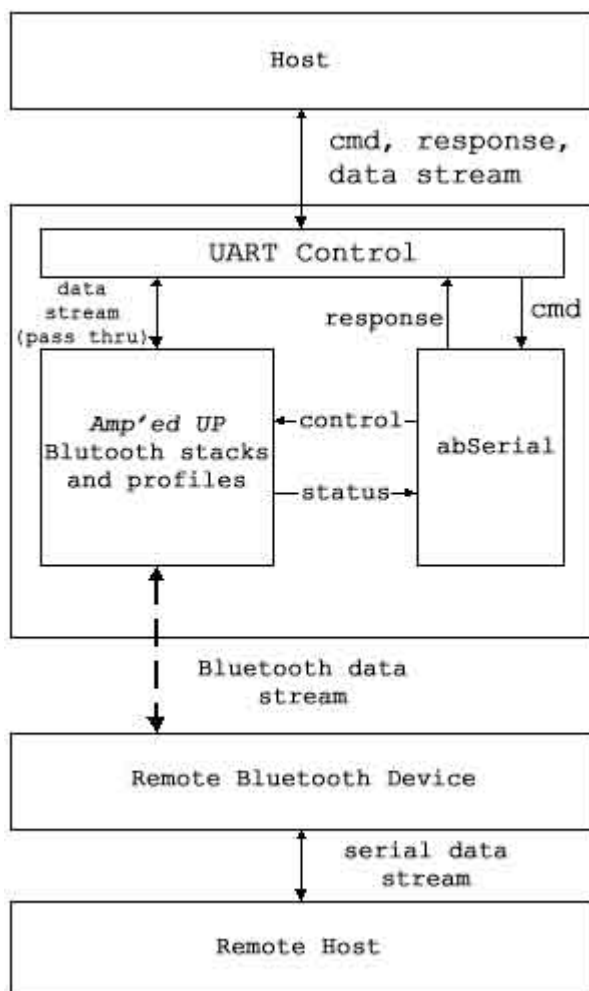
Host

cmd, response, data stream

UART Control

data stream (pass thru)

response

cmd

Amp'ed UP Blutooth stacks and profiles

control

status

abSerial

Bluetooth data stream

Remote Bluetooth Device

serial data stream

Remote Host